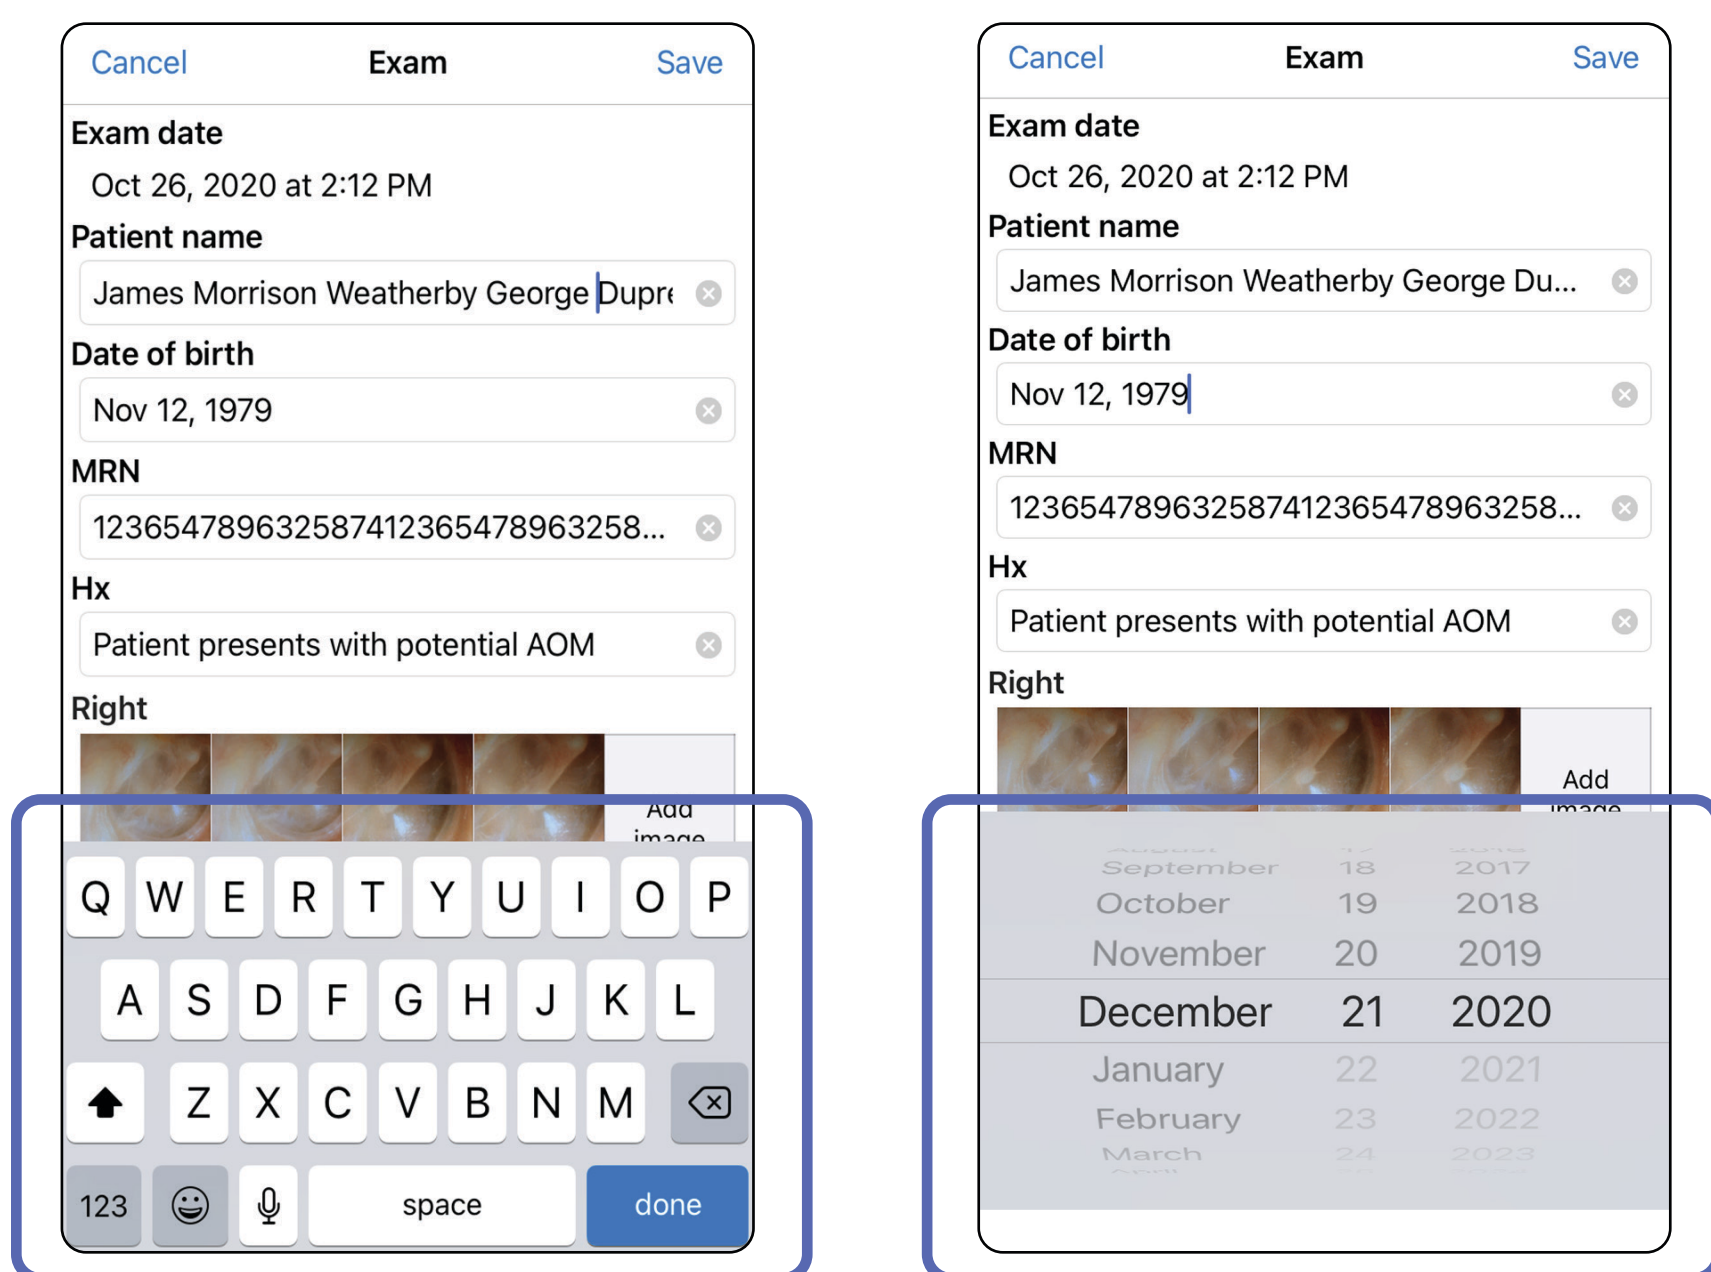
Cancel Exam Save

Exam date

Oct 26, 2020 at 2:12 PM

Patient name

James Morrison Weatherby George Dupre

Date of birth

Nov 12, 1979

MRN

12365478963258741236547896325 8...

Hx

Patient presents with potential AOM

Right

Add image

Q W E R T Y U I O P

A S D F G H J K L

Z X C V B N M

123 space done

Cancel Exam Save

Exam date

Oct 26, 2020 at 2:12 PM

Patient name

James Morrison Weatherby George Du...

Date of birth

Nov 12, 1979

MRN

12365478963258741236547896325 8...

Hx

Patient presents with potential AOM

Right

Add image

| September | 18 | 2017 |
|---|---|---|
| October | 19 | 2018 |
| November | 20 | 2019 |
| December | 21 | 2020 |
| January | 22 | 2021 |
| February | 23 | 2022 |
| March | 24 | 2023 |